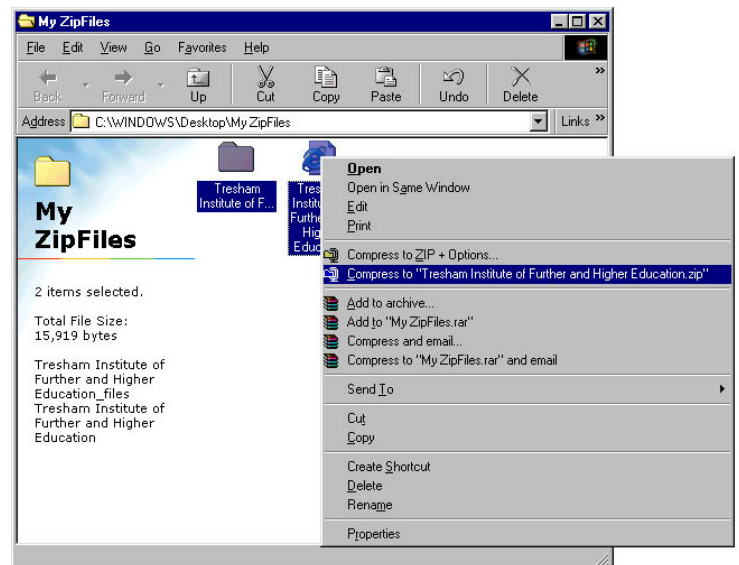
My ZipFiles

File Edit View Go Favorites Help

Back Forward Up Cut Copy Paste Undo Delete

Address C:\WINDOWS\Desktop\My ZipFiles Links »

My ZipFiles

2 items selected.

Total File Size: 15,919 bytes

Tresham Institute of Further and Higher Education_files
Tresham Institute of Further and Higher Education

Tresham Institute of F...

Tres Institu Furthe Hig Educ

Open
Open in Same Window
Edit
Print

Compress to ZIP + Options...
Compress to "Tresham Institute of Further and Higher Education.zip"

Add to archive...
Add to "My ZipFiles.rar"
Compress and email...
Compress to "My ZipFiles.rar" and email

Send To

Cut
Copy

Create Shortcut
Delete
Rename

Properties